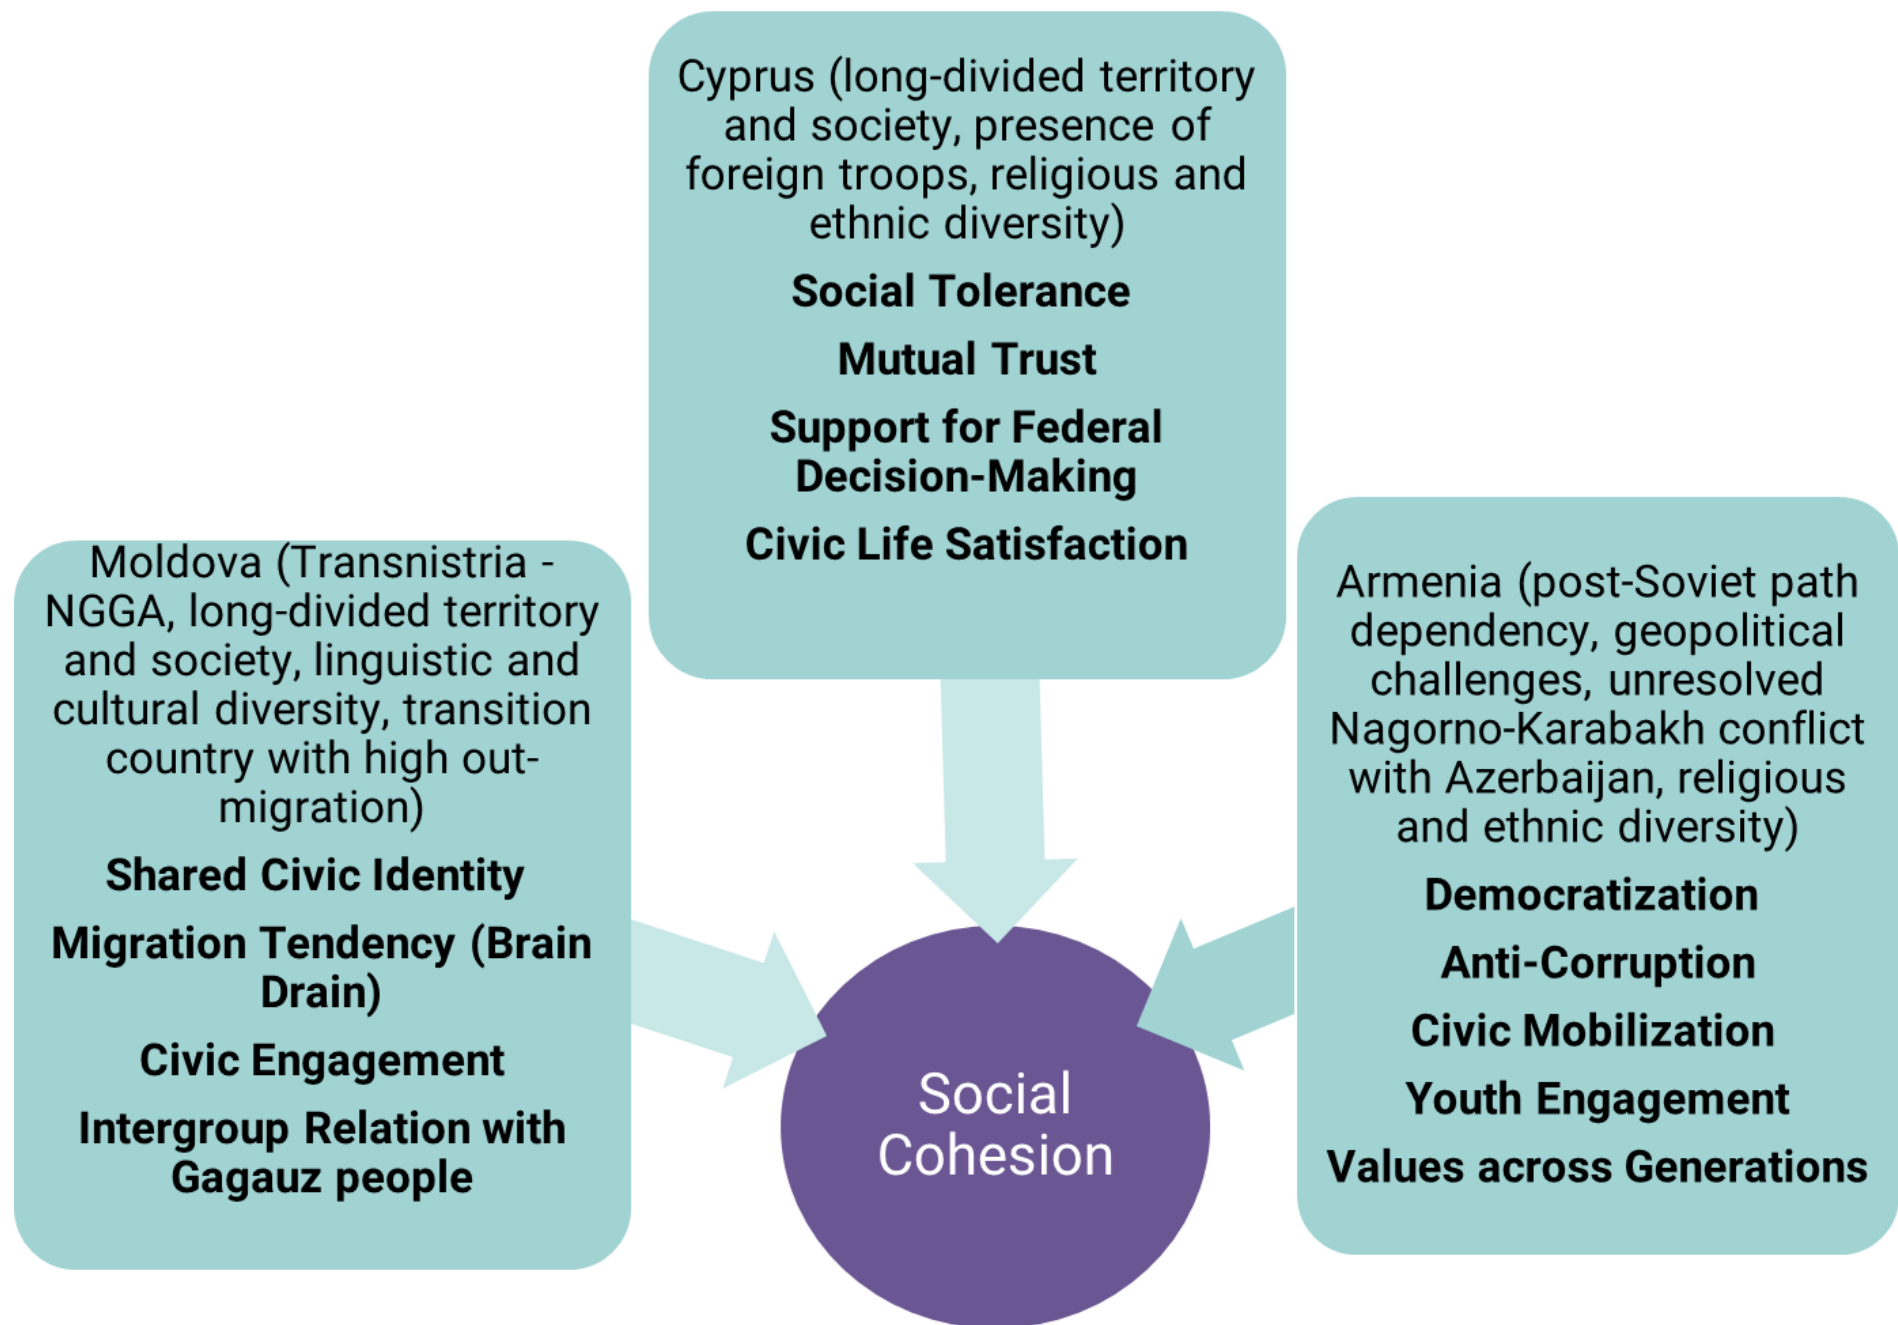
Cyprus (long-divided territory and society, presence of foreign troops, religious and ethnic diversity)

**Social Tolerance**

**Mutual Trust**

**Support for Federal Decision-Making**

**Civic Life Satisfaction**

Moldova (Transnistria - NGGA, long-divided territory and society, linguistic and cultural diversity, transition country with high out-migration)

**Shared Civic Identity**

**Migration Tendency (Brain Drain)**

**Civic Engagement**

**Intergroup Relation with Gagauz people**

Social Cohesion

Armenia (post-Soviet path dependency, geopolitical challenges, unresolved Nagorno-Karabakh conflict with Azerbaijan, religious and ethnic diversity)

**Democratization**

**Anti-Corruption**

**Civic Mobilization**

**Youth Engagement**

**Values across Generations**